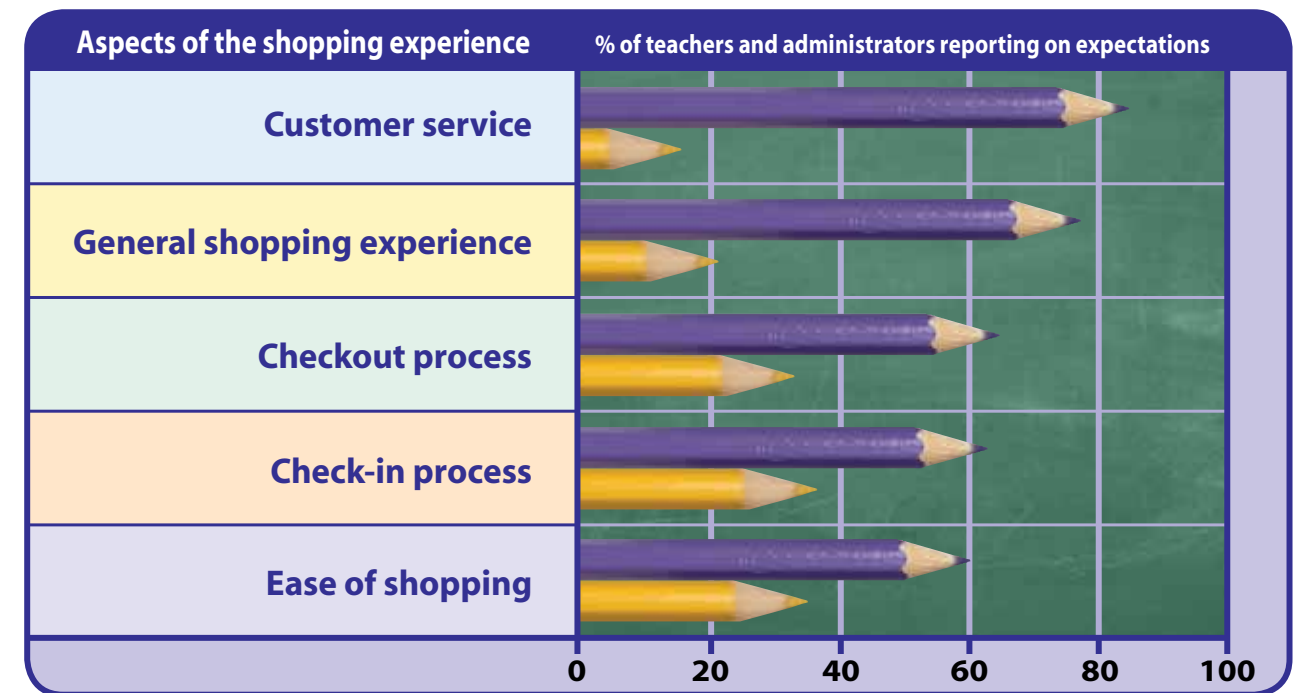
Aspects of the shopping experience

% of teachers and administrators reporting on expectations

Customer service

General shopping experience

Checkout process

Check-in process

Ease of shopping

0 20 40 60 80 100